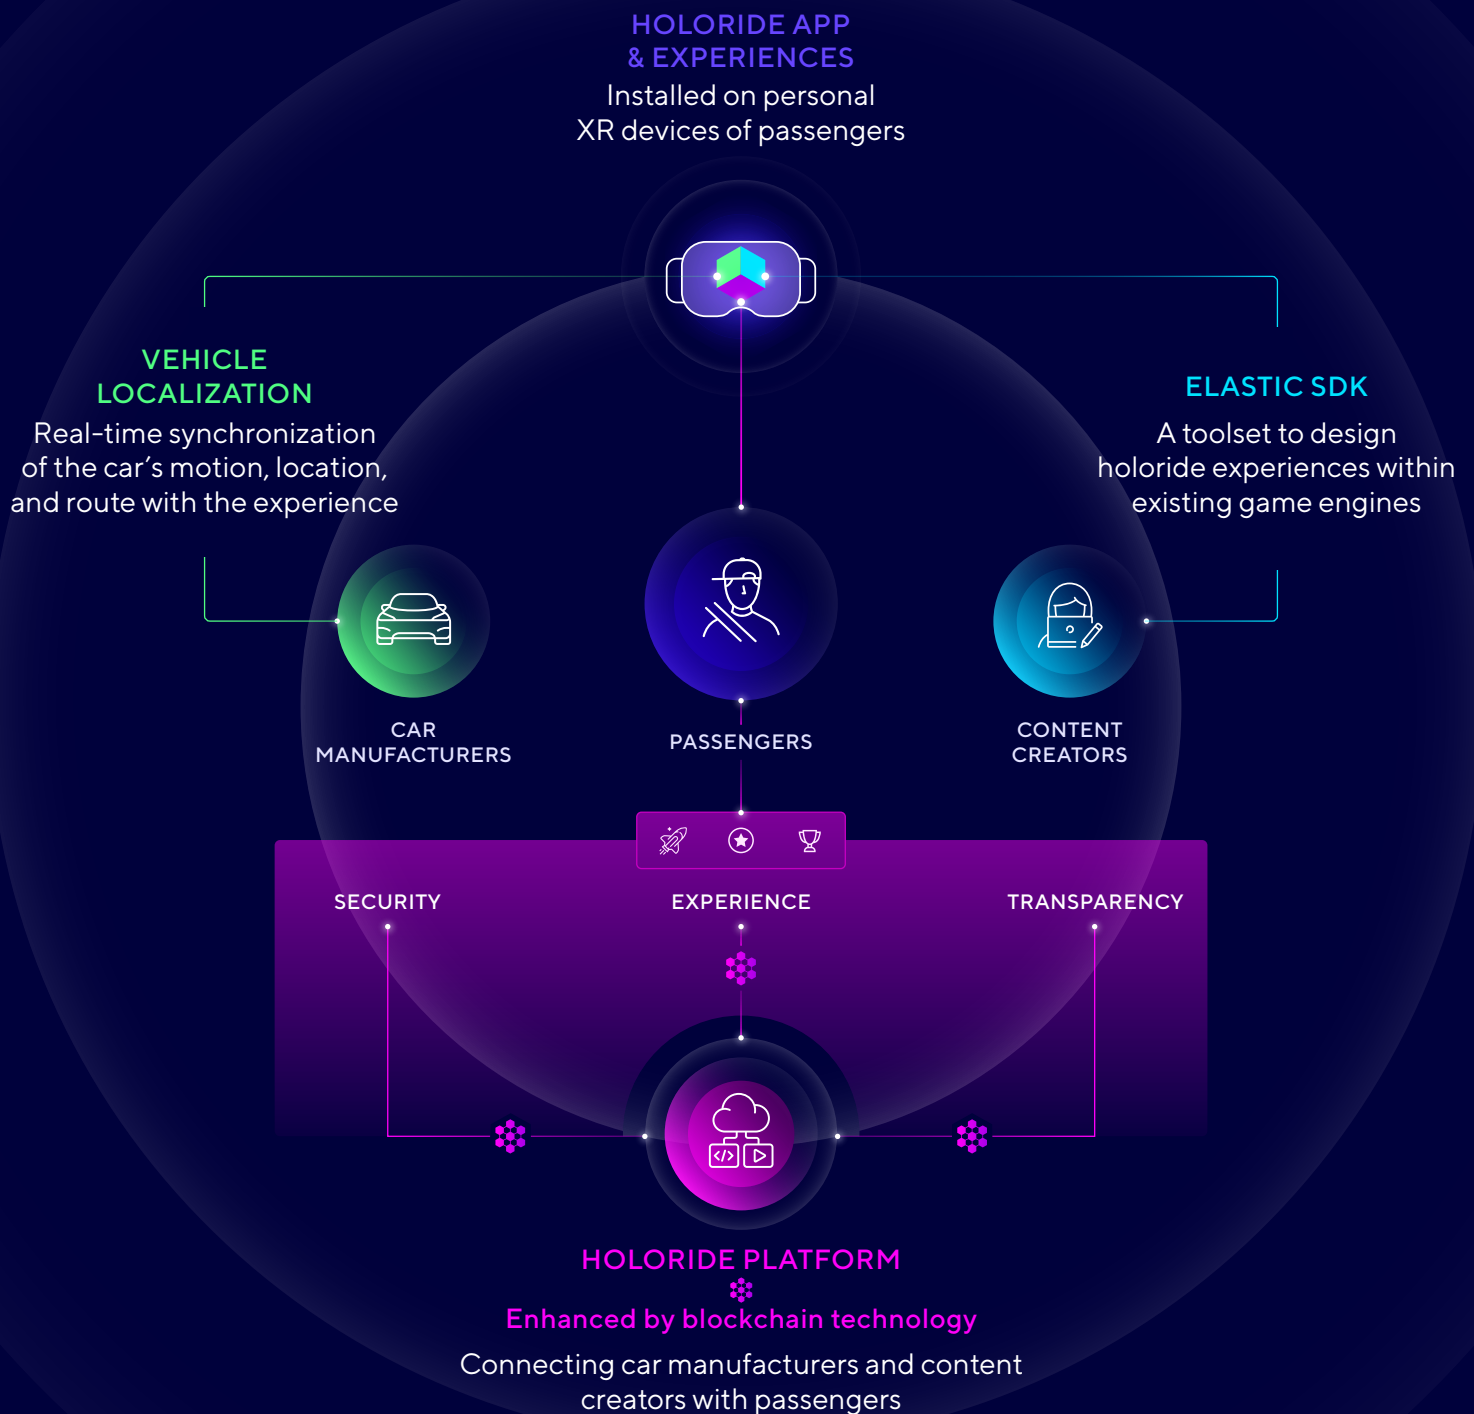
HOLORIDE APP
& EXPERIENCES
Installed on personal XR devices of passengers

VEHICLE
LOCALIZATION
Real-time synchronization of the car’s motion, location, and route with the experience

ELASTIC SDK
A toolset to design holoride experiences within existing game engines

CAR
MANUFACTURERS

PASSENGERS

CONTENT
CREATORS

SECURITY

EXPERIENCE

TRANSPARENCY

HOLORIDE PLATFORM
Enhanced by blockchain technology
Connecting car manufacturers and content creators with passengers